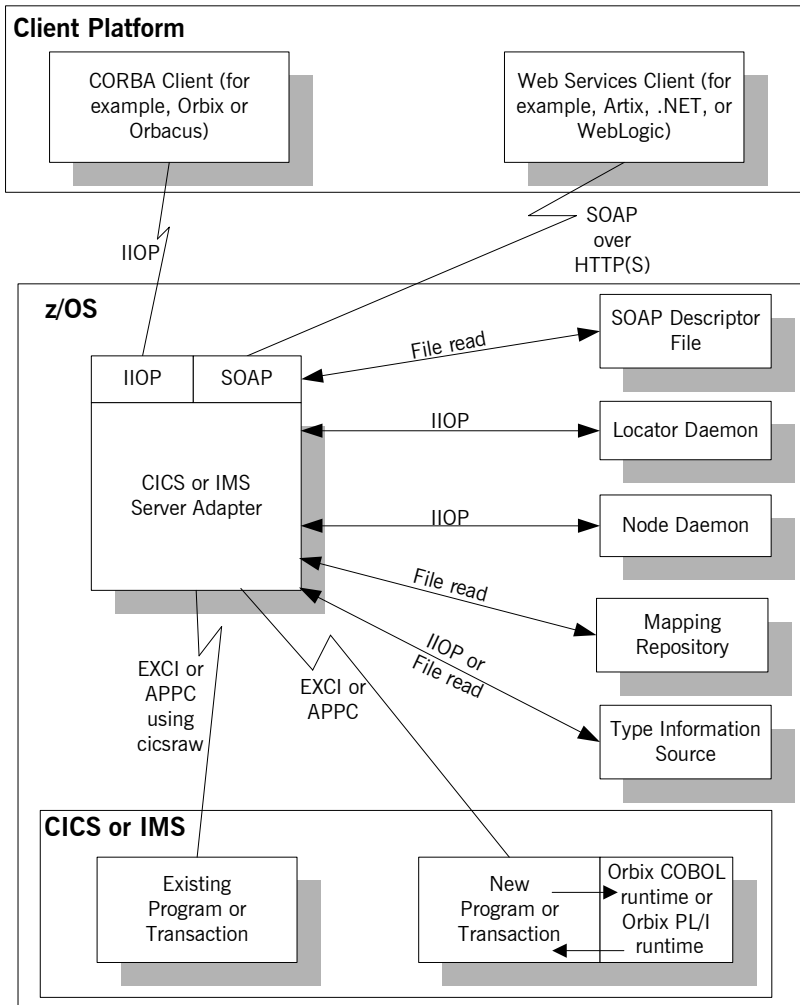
Client Platform

CORBA Client (for example, Orbix or Orbacus)

Web Services Client (for example, Artix, .NET, or WebLogic)

IIOP

SOAP over HTTP(S)

z/OS

IIOP

SOAP

CICS or IMS Server Adapter

File read

SOAP Descriptor File

IIOP

Locator Daemon

IIOP

Node Daemon

File read

Mapping Repository

IIOP or File read

Type Information Source

EXCI or APPC using cicsraw

EXCI or APPC

CICS or IMS

Existing Program or Transaction

New Program or Transaction

Orbix COBOL runtime or Orbix PL/I runtime